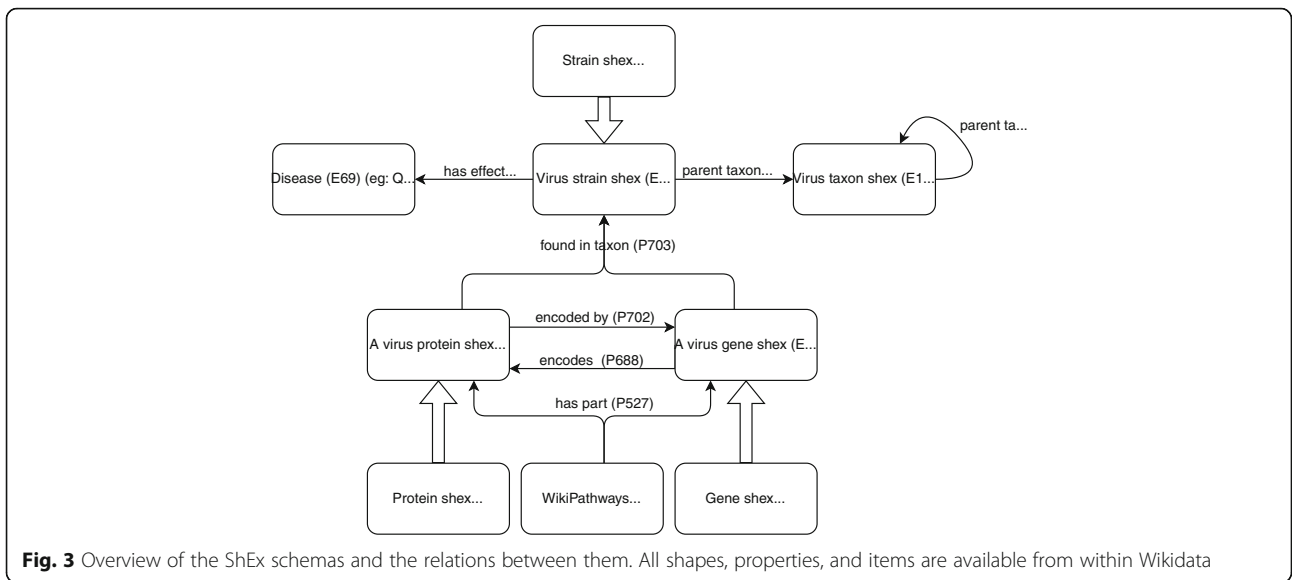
Strain shex...

Disease (E69) (eg: Q...

has effect...

Virus strain shex (E...

parent taxon...

Virus taxon shex (E1...

parent ta...

found in taxon (P703)

encoded by (P702)

A virus protein shex...

encodes (P688)

A virus gene shex (E...

has part (P527)

Protein shex...

WikiPathways...

Gene shex...

**Fig. 3** Overview of the ShEx schemas and the relations between them. All shapes, properties, and items are available from within Wikidata